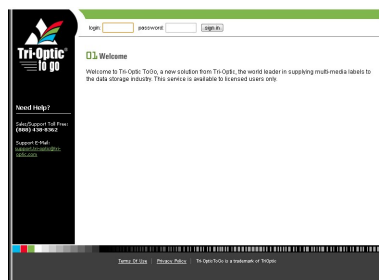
Tri-Optic®
to go

login: password: sign in

01 Welcome

Welcome to Tri-Optic ToGo, a new solution from Tri-Optic, the world leader in supplying multi-media labels to the data storage industry. This service is available to licensed users only.

Need Help?

Sales/Support Toll Free:
(888) 430-8362

Support E-Mail:
support@tri-optic.com

Terms Of Use | Privacy Policy | Tri-OpticToGo is a trademark of Tri-Optic